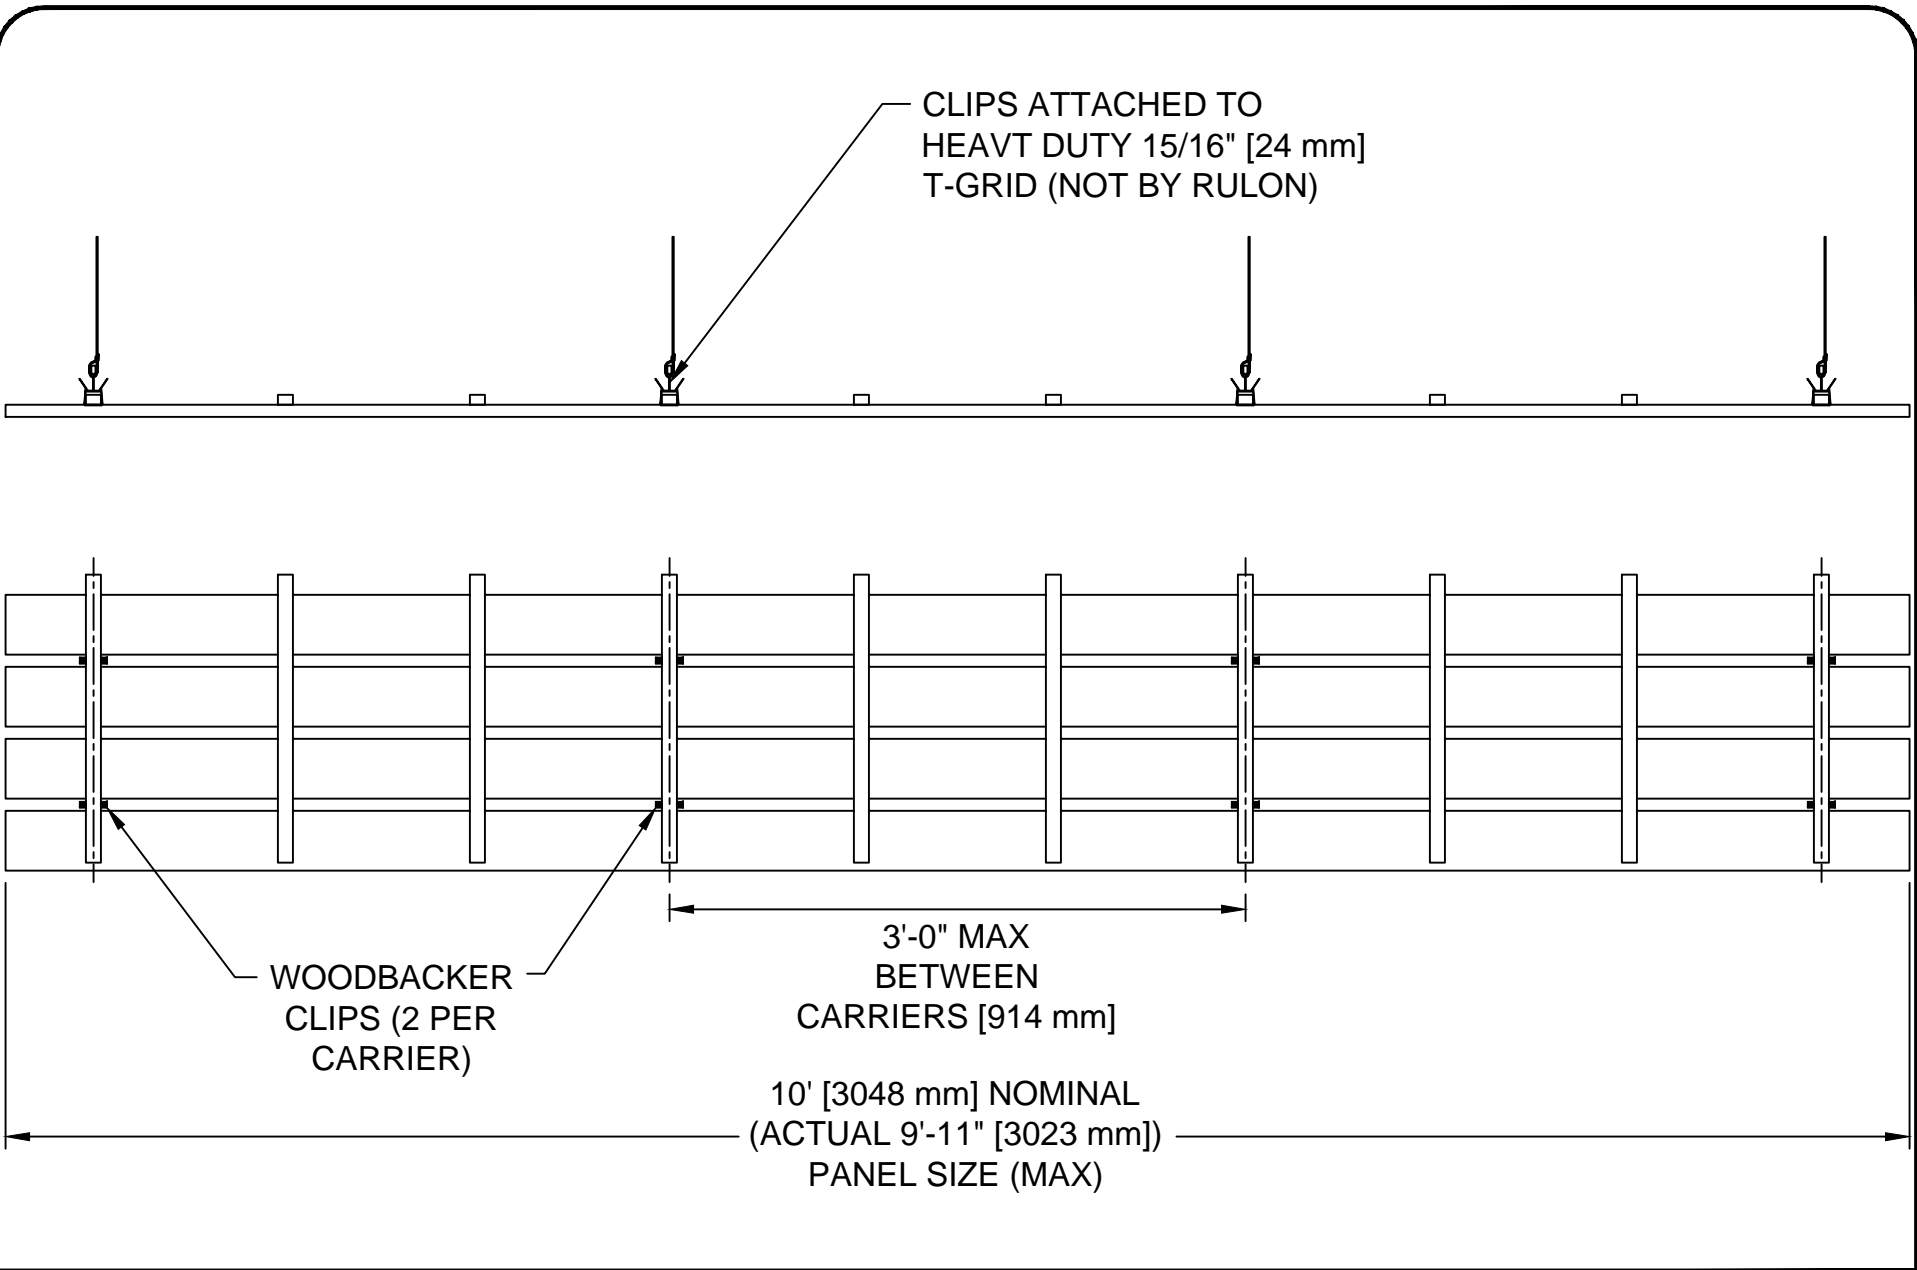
CLIPS ATTACHED TO HEAVT DUTY 15/16" [24 mm] T-GRID (NOT BY RULON)

WOODBACKER CLIPS (2 PER CARRIER)

3'-0" MAX BETWEEN CARRIERS [914 mm]

10' [3048 mm] NOMINAL (ACTUAL 9'-11" [3023 mm]) PANEL SIZE (MAX)